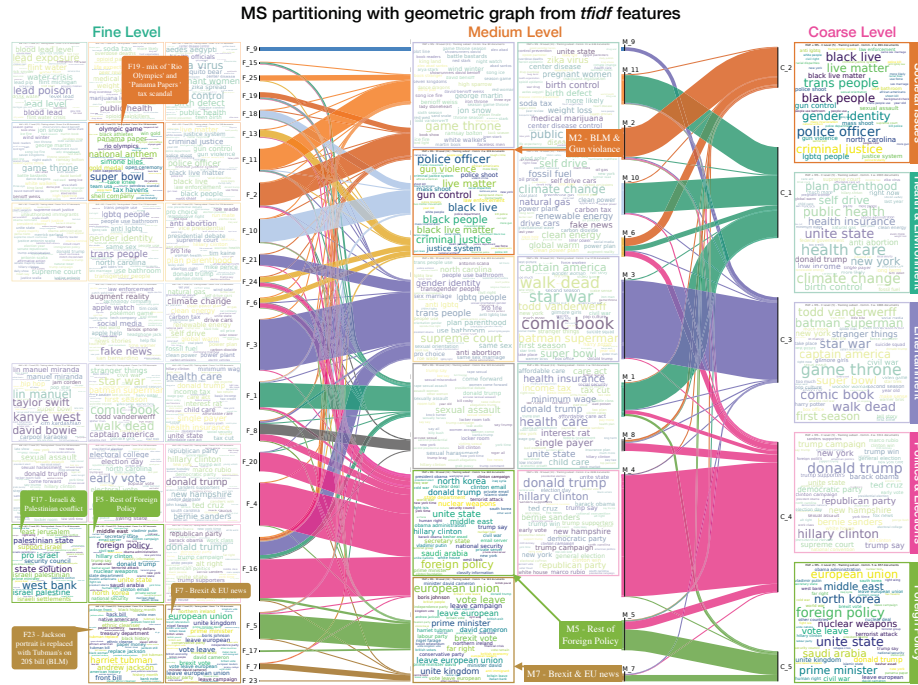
MS partitioning with geometric graph from tfidf features

Fine Level

Medium Level

Coarse Level

F19 - mix of 'Rio Olympics' and 'Panama Papers' tax scandal

M2 - BLM & Gun violance

F17 - Israeli & Palestinian conflict

F5 - Rest of Foreign Policy

F7 - Brexit & EU news

F23 - Jackson portrait is replaced with Tubman's on 20$ bill (BLM)

M5 - Rest of Foreign Policy

M7 - Brexit & EU news

F_9
F_12
F_25
F_19
F_18
F_13
F_11
F_2
F_10
F_21
F_24
F_6
F_3
F_1
F_8
F_20
F_4
F_16
F_5
F_17
F_7
F_23

M_9
M_11
M_2
M_10
M_6
M_3
M_1
M_8
M_4
M_5
M_7

C_2
C_1
C_3
C_4
C_5

Societal Issues
Health & Environment
Entertainment
Politics & Elections
Foreign Policy

lead poison
lead level
blood lead
water crisis
game throne
super bowl
national anthem
olympic game
rio olympics
gender identity
trans people
ignore people
augment reality
apple watch
social media
fake news
in manuel
taylor swift
kanye west
david bowie
captain america
walk dead
comic book
star war
stranger things
sexual assault
early vote
donald trump
electoral college
election day
palestinian state
state solution
west bank
israel palestine
middle east
foreign policy
donald trump
european union
vote leave
harriet tubman
andrew jackson
front bill
health care
climate change
black live
live matter
black people
police officer
gun violence
criminal justice
republican party
new hampshire
bernie sanders
birth control
pregnant women
medical marijuana
self drive
fossil fuel
climate change
renewable energy
fake news
captain america
walk dead
star war
comic book
supreme court
health insurance
minimum wage
health care
donald trump
single payer
hillary clinton
north korea
donald trump
unite state
middle east
foreign policy
saudi arabia
european union
leave campaign
vote leave
prime minister
brexit vote
leave european union
unite kingdom
black live
live matter
trans people
black people
gender identity
police officer
criminal justice
plan parenthood
self drive
public health
health insurance
unite state
health care
donald trump
new york
climate change
todd vanderwerff
batman superman
stranger things
star war
captain america
game throne
super bowl
comic book
walk dead
first season
donald trump
new york
barack obama
republican party
new hampshire
bernie sanders
hillary clinton
supreme court
trump say
european union
middle east
north korea
foreign policy
nuclear weapons
vote leave
unite state
saudi arabia
prime minister
civil war